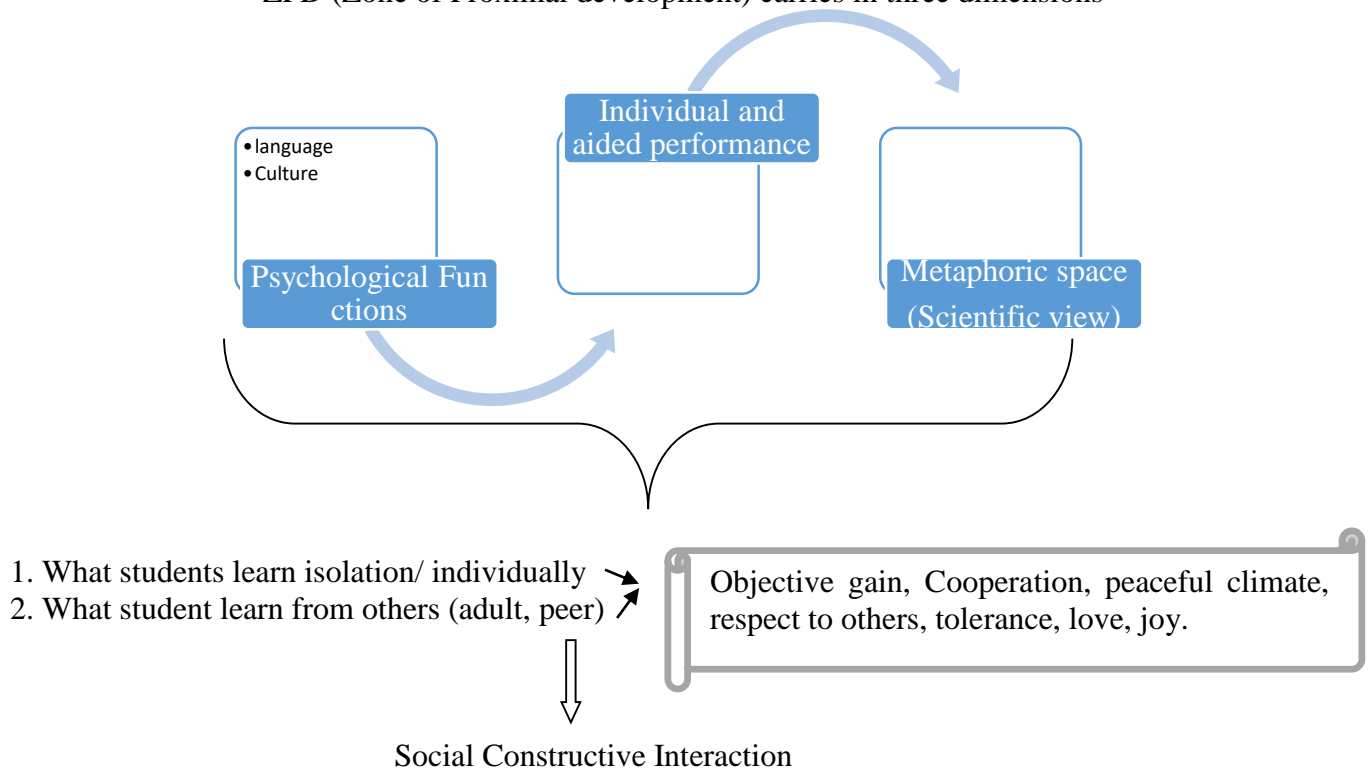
ZPD (Zone of Proximal development) carries in three dimensions

• language
• Culture

Psychological Fun ctions

Individual and aided performance

Metaphoric space (Scientific view)

1. What students learn isolation/ individually
2. What student learn from others (adult, peer)

Objective gain, Cooperation, peaceful climate, respect to others, tolerance, love, joy.

Social Constructive Interaction